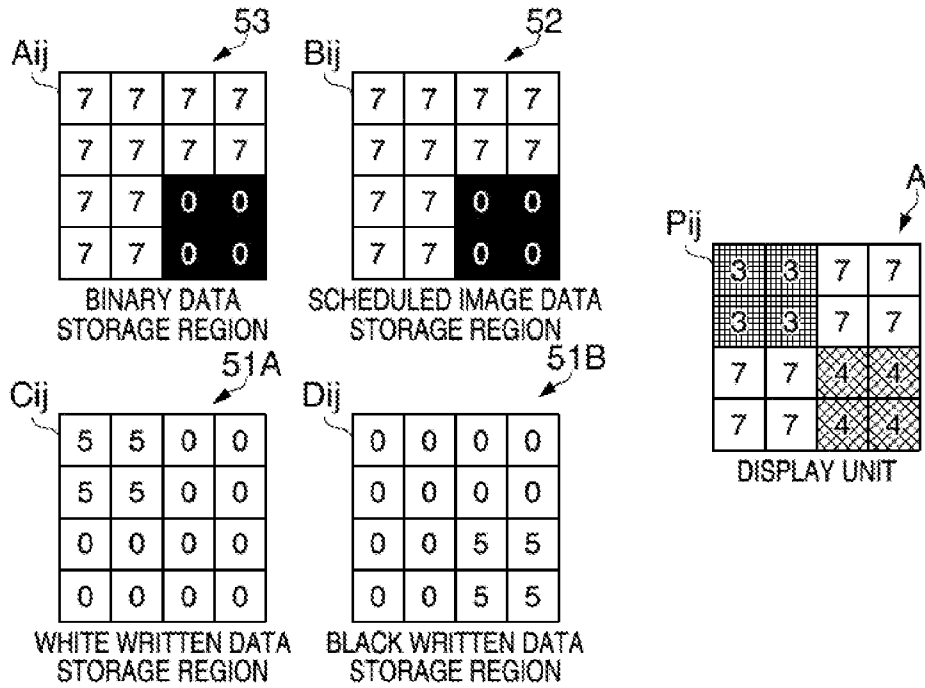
53
Aij

| 7 | 7 | 7 | 7 |
|---|---|---|---|
| 7 | 7 | 7 | 7 |
| 7 | 7 | 0 | 0 |
| 7 | 7 | 0 | 0 |

BINARY DATA STORAGE REGION

52
Bij

| 7 | 7 | 7 | 7 |
|---|---|---|---|
| 7 | 7 | 7 | 7 |
| 7 | 7 | 0 | 0 |
| 7 | 7 | 0 | 0 |

SCHEDULED IMAGE DATA STORAGE REGION

A
Pij

| 3 | 3 | 7 | 7 |
|---|---|---|---|
| 3 | 3 | 7 | 7 |
| 7 | 7 | 4 | 4 |
| 7 | 7 | 4 | 4 |

DISPLAY UNIT

51A
Cij

| 5 | 5 | 0 | 0 |
|---|---|---|---|
| 5 | 5 | 0 | 0 |
| 0 | 0 | 0 | 0 |
| 0 | 0 | 0 | 0 |

WHITE WRITTEN DATA STORAGE REGION

51B
Dij

| 0 | 0 | 0 | 0 |
|---|---|---|---|
| 0 | 0 | 0 | 0 |
| 0 | 0 | 5 | 5 |
| 0 | 0 | 5 | 5 |

BLACK WRITTEN DATA STORAGE REGION